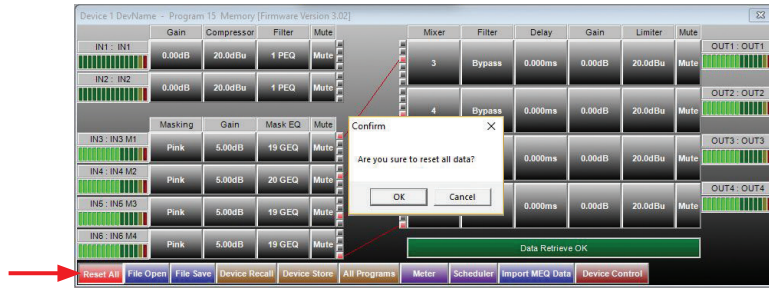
Device 1 DevName - Program 15 Memory [Firmware Version 3.02]

| | Gain | Compressor | Filter | Mute |
|---|---|---|---|---|
| IN1 : IN1 | 0.00dB | 20.0dBu | 1 PEQ | Mute |
| IN2 : IN2 | 0.00dB | 20.0dBu | 1 PEQ | Mute |

| | Masking | Gain | Mask EQ | Mute |
|---|---|---|---|---|
| IN3 : IN3 M1 | Pink | 5.00dB | 19 GEQ | Mute |
| IN4 : IN4 M2 | Pink | 5.00dB | 20 GEQ | Mute |
| IN5 : IN5 M3 | Pink | 5.00dB | 19 GEQ | Mute |
| IN6 : IN6 M4 | Pink | 5.00dB | 19 GEQ | Mute |

| Mixer | Filter | Delay | Gain | Limiter | Mute | |
|---|---|---|---|---|---|---|
| 3 | Bypass | 0.000ms | 0.00dB | 20.0dBu | Mute | OUT1 : OUT1 |
| 4 | Bypass | 0.000ms | 0.00dB | 20.0dBu | Mute | OUT2 : OUT2 |
| | | 0.000ms | 0.00dB | 20.0dBu | Mute | OUT3 : OUT3 |
| | | 0.000ms | 0.00dB | 20.0dBu | Mute | OUT4 : OUT4 |

Confirm

Are you sure to reset all data?

OK Cancel

Data Retrieve OK

Reset All File Open File Save Device Recall Device Store All Programs Meter Scheduler Import MEQ Data Device Control